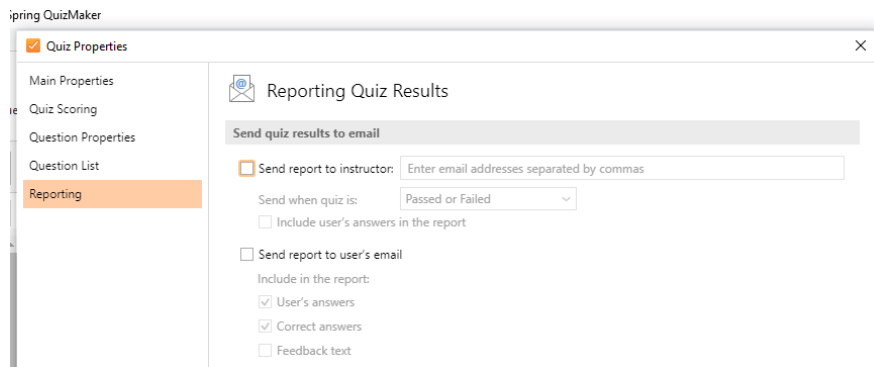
ipring QuizMaker

Quiz Properties

Main Properties
Quiz Scoring
Question Properties
Question List
Reporting

Reporting Quiz Results

Send quiz results to email

Send report to instructor: Enter email addresses separated by commas

Send when quiz is: Passed or Failed

Include user's answers in the report

Send report to user's email

Include in the report:

User's answers

Correct answers

Feedback text